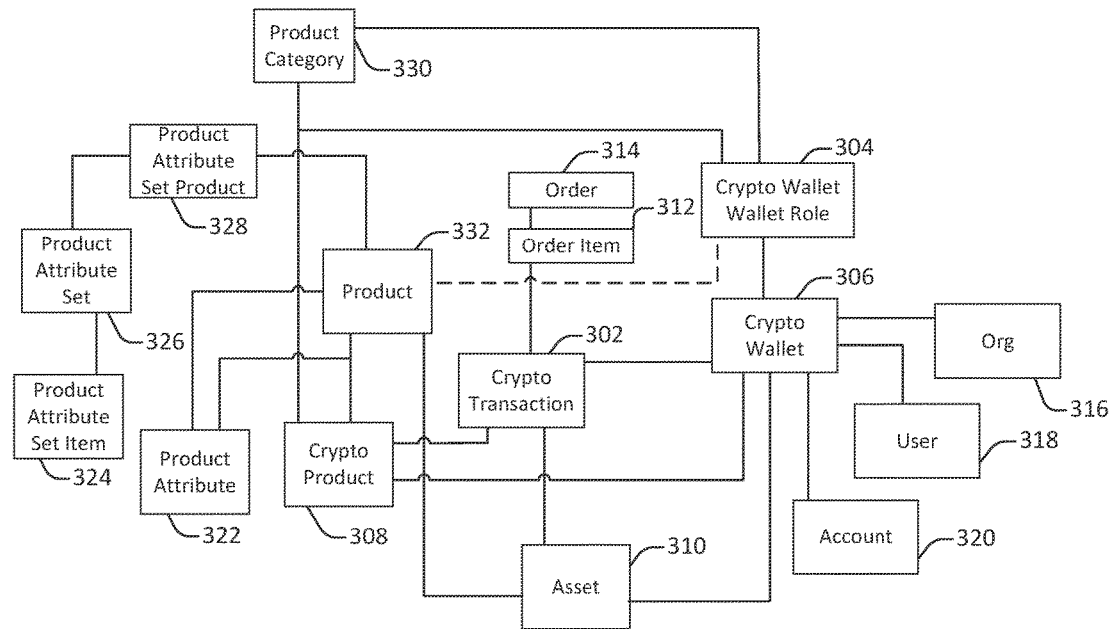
Product Category
330
Product Attribute Set Product
328
314
Order
312
Order Item
304
Crypto Wallet Wallet Role
Product Attribute Set
326
332
Product
306
Crypto Wallet
302
Org
316
Crypto Transaction
User
318
Product Attribute Set Item
324
Product Attribute
322
Crypto Product
308
Account
320
310
Asset